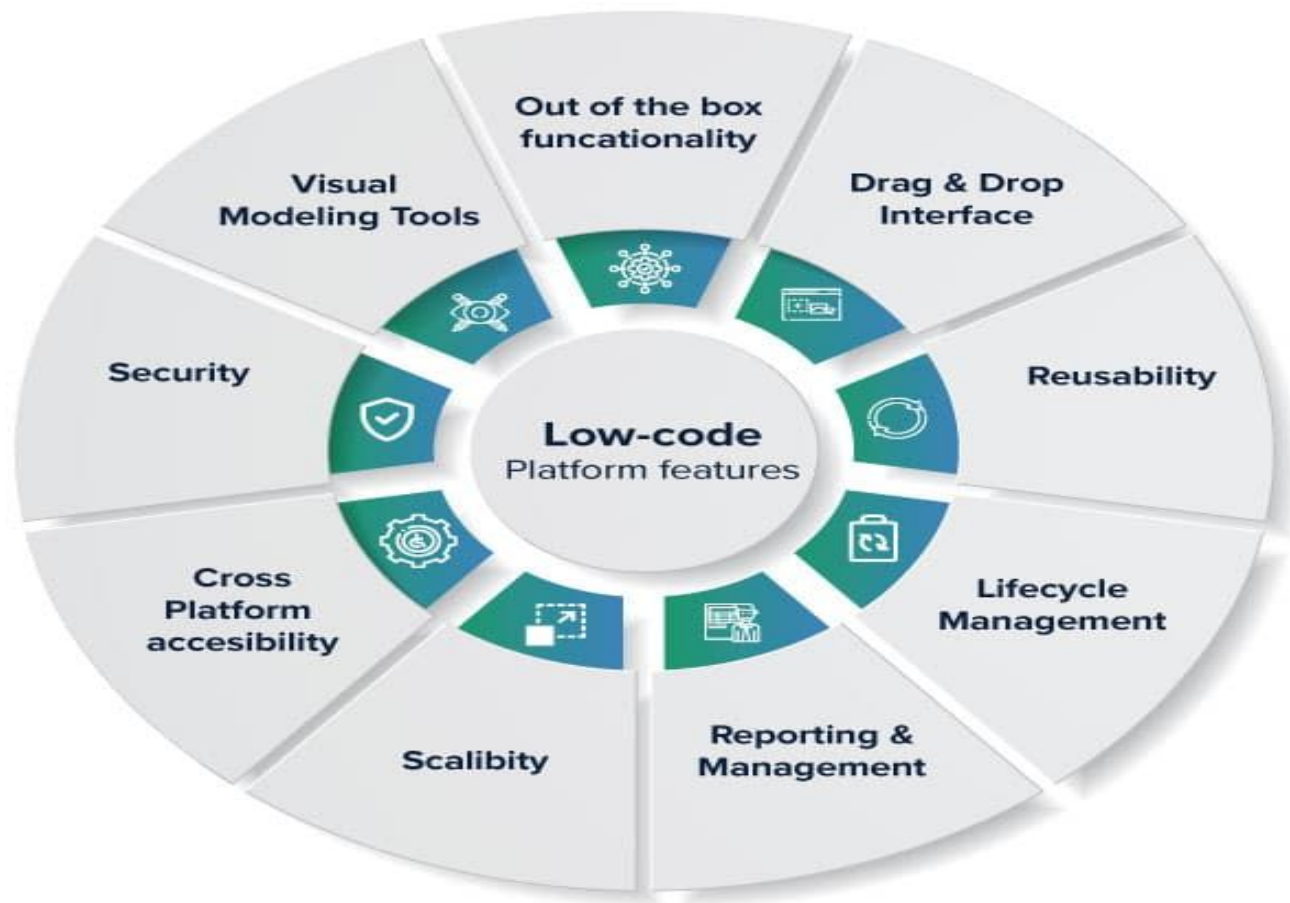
Low-code
Platform features

Out of the box funcationality

Drag & Drop Interface

Reusability

Lifecycle Management

Reporting & Management

Scalibity

Cross Platform accesibility

Security

Visual Modeling Tools